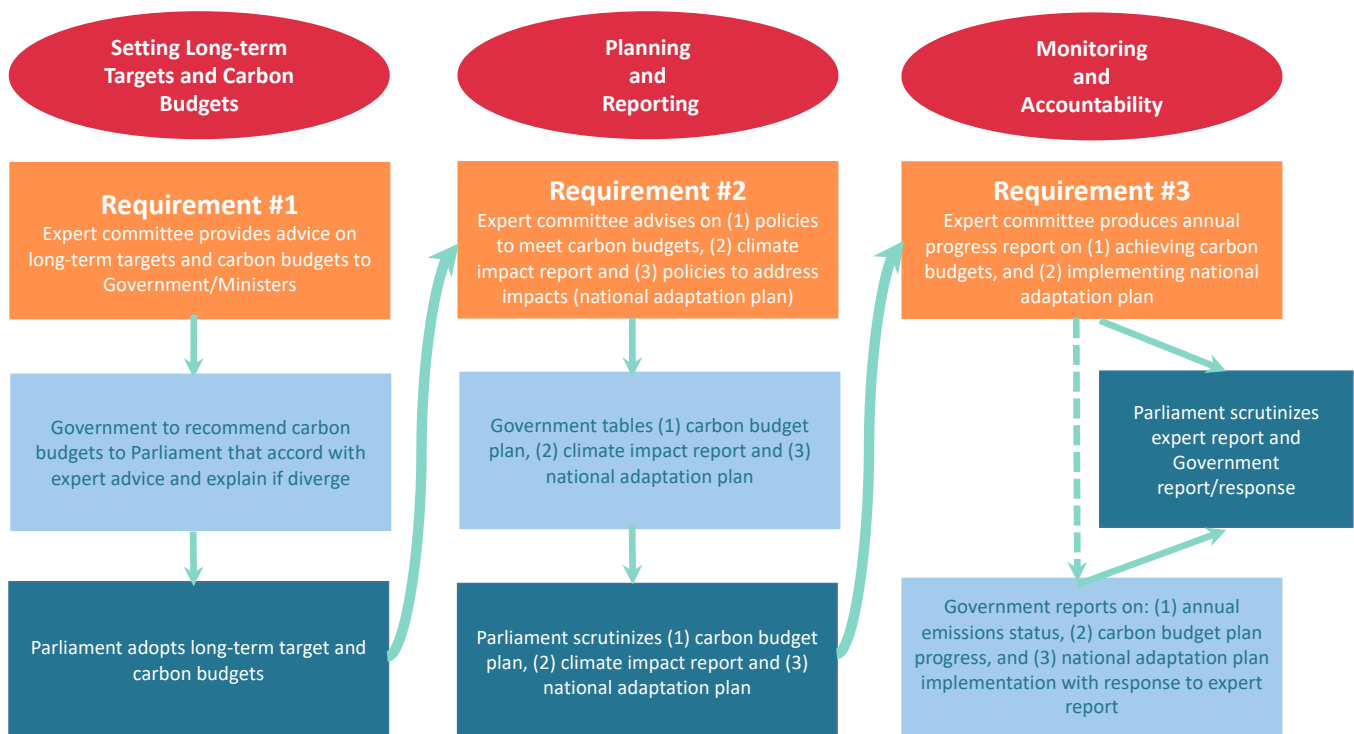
Setting Long-term Targets and Carbon Budgets

Requirement #1
Expert committee provides advice on long-term targets and carbon budgets to Government/Ministers

Government to recommend carbon budgets to Parliament that accord with expert advice and explain if diverge

Parliament adopts long-term target and carbon budgets

Planning and Reporting

Requirement #2
Expert committee advises on (1) policies to meet carbon budgets, (2) climate impact report and (3) policies to address impacts (national adaptation plan)

Government tables (1) carbon budget plan, (2) climate impact report and (3) national adaptation plan

Parliament scrutinizes (1) carbon budget plan, (2) climate impact report and (3) national adaptation plan

Monitoring and Accountability

Requirement #3
Expert committee produces annual progress report on (1) achieving carbon budgets, and (2) implementing national adaptation plan

Parliament scrutinizes expert report and Government report/response

Government reports on: (1) annual emissions status, (2) carbon budget plan progress, and (3) national adaptation plan implementation with response to expert report